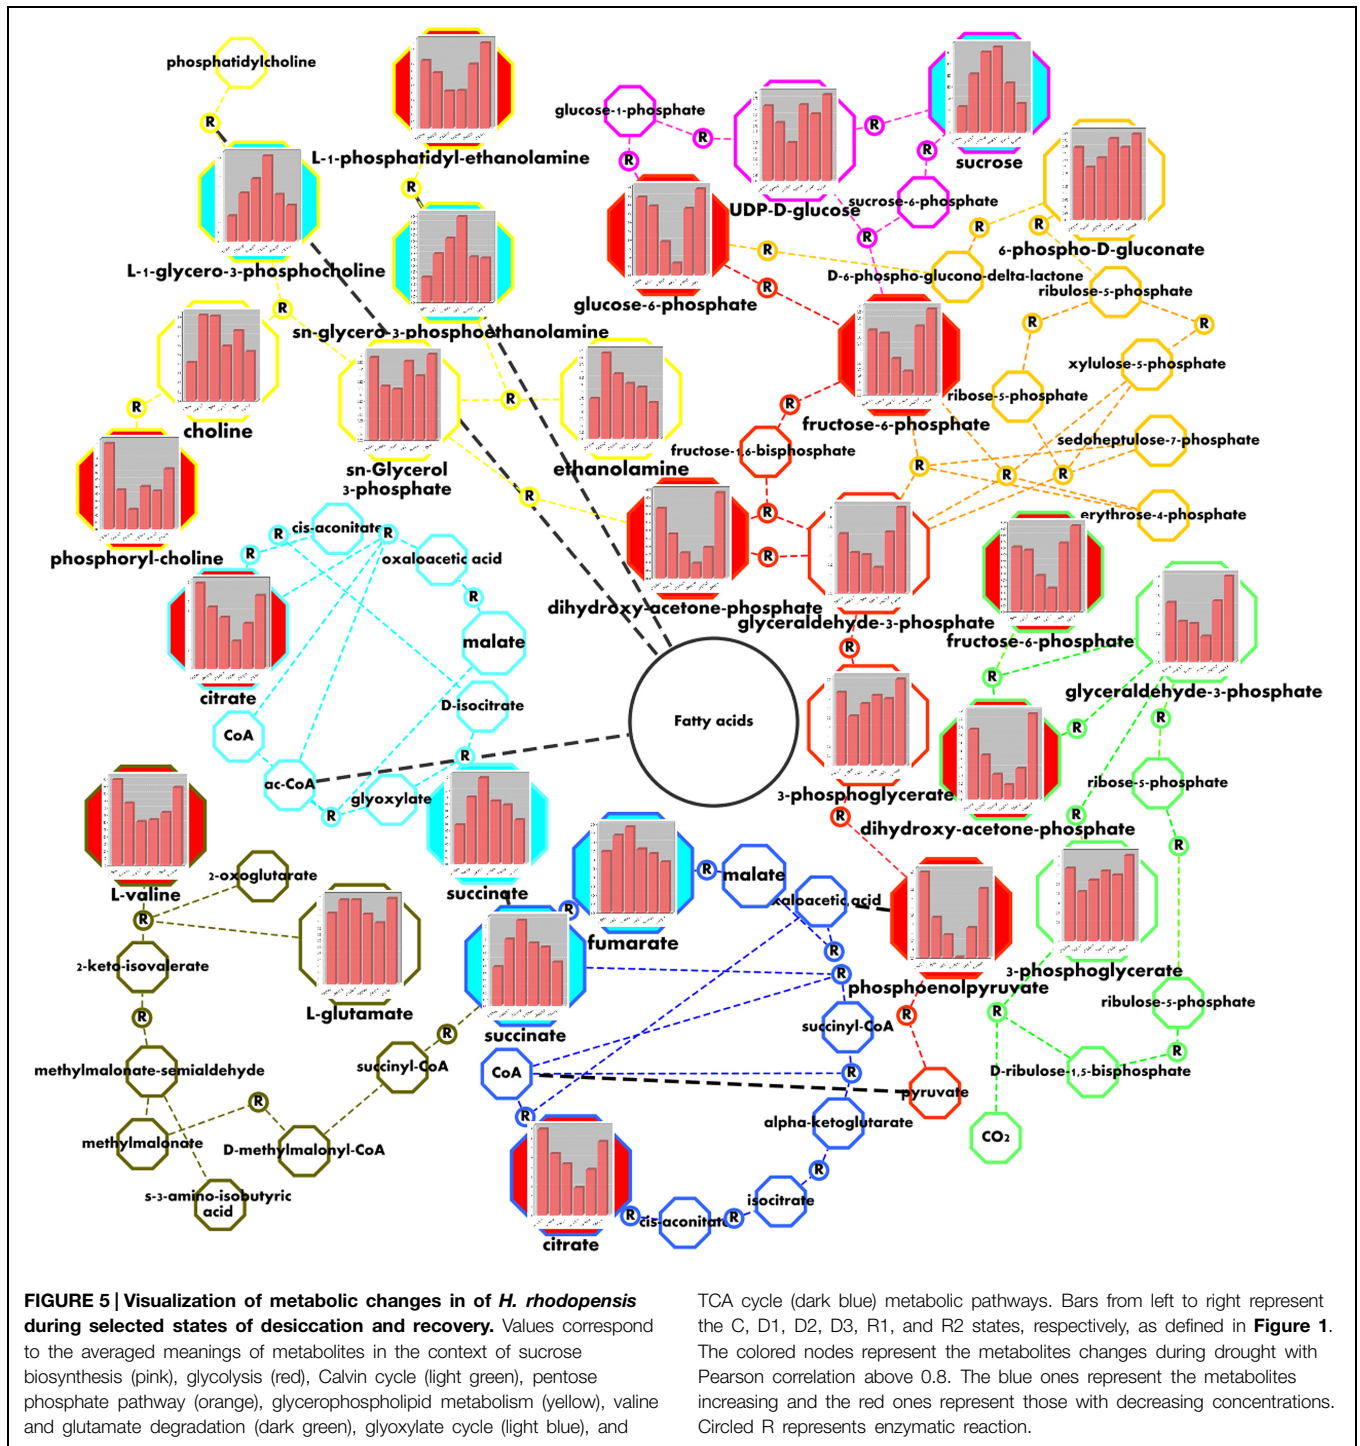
phosphatidylcholine

R

L-1-phosphatidyl-ethanolamine

R

L-1-glycero-3-phosphocholine

R

sn-glycero-3-phosphoethanolamine

R

choline

phosphoryl-choline

sn-Glycerol 3-phosphate

R

ethanolamine

R

glucose-1-phosphate

R

R

UDP-D-glucose

R

R

sucrose

sucrose-6-phosphate

R

R

R

6-phospho-D-gluconate

glucose-6-phosphate

R

R

D-6-phospho-glucono-delta-lactone

ribulose-5-phosphate

R

R

xylulose-5-phosphate

fructose-6-phosphate

ribose-5-phosphate

R

fructose-1,6-bisphosphate

sedoheptulose-7-phosphate

R

R

R

erythrose-4-phosphate

R

R

dihydroxy-acetone-phosphate

glyceraldehyde-3-phosphate

R

cis-aconitate

R

R

oxaloacetic acid

R

malate

citrate

D-isocitrate

CoA

R

ac-CoA

glyoxylate

R

Fatty acids

fructose-6-phosphate

R

glyceraldehyde-3-phosphate

R

R

ribose-5-phosphate

3-phosphoglycerate

R

R

dihydroxy-acetone-phosphate

R

L-valine

2-oxoglutarate

R

2-keto-isovalerate

L-glutamate

R

methylmalonate-semialdehyde

R

methylmalonate

D-methylmalonyl-CoA

s-3-amino-isobutyric acid

succinate

R

malate

fumarate

R

oxaloacetic acid

R

R

succinate

R

succinyl-CoA

succinyl-CoA

R

CoA

R

R

phosphoenolpyruvate

R

pyruvate

alpha-ketoglutarate

R

isocitrate

R

cis-aconitate

R

citrate

3-phosphoglycerate

R

ribulose-5-phosphate

R

D-ribulose-1,5-bisphosphate

$CO_2$

**FIGURE 5 | Visualization of metabolic changes in of *H. rhodopensis* during selected states of desiccation and recovery.** Values correspond to the averaged meanings of metabolites in the context of sucrose biosynthesis (pink), glycolysis (red), Calvin cycle (light green), pentose phosphate pathway (orange), glycerophospholipid metabolism (yellow), valine and glutamate degradation (dark green), glyoxylate cycle (light blue), and TCA cycle (dark blue) metabolic pathways. Bars from left to right represent the C, D1, D2, D3, R1, and R2 states, respectively, as defined in **Figure 1**. The colored nodes represent the metabolites changes during drought with Pearson correlation above 0.8. The blue ones represent the metabolites increasing and the red ones represent those with decreasing concentrations. Circled R represents enzymatic reaction.